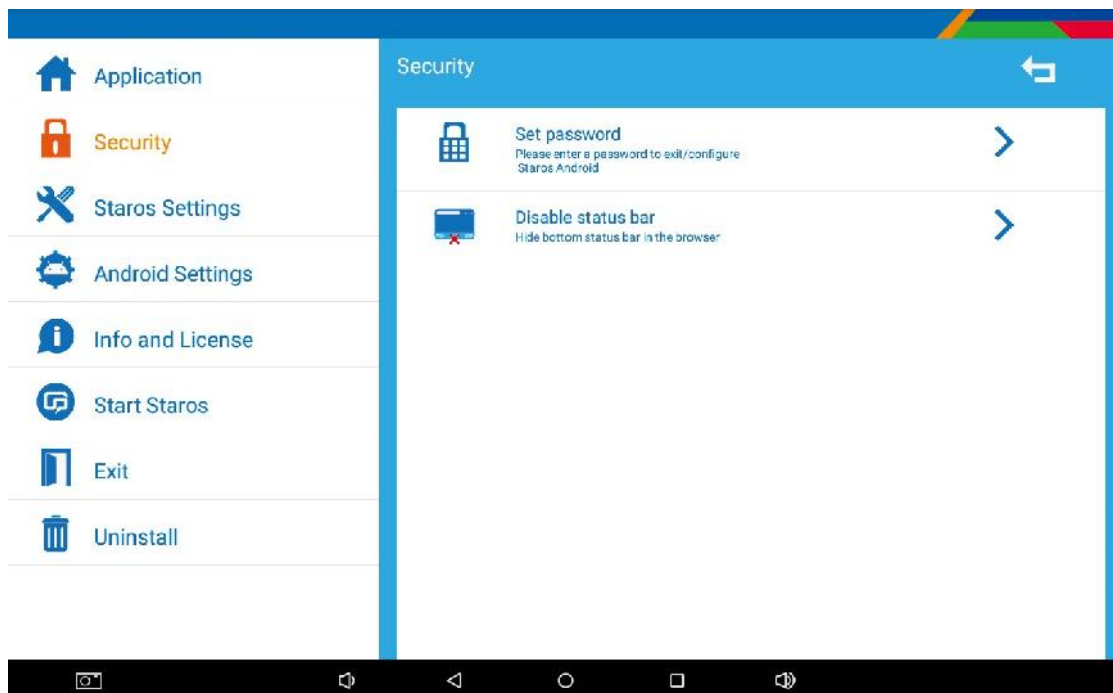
Application

Security

Staros Settings

Android Settings

Info and License

Start Staros

Exit

Uninstall

Security

Set password
Please enter a password to exit/configure Staros Android

Disable status bar
Hide bottom status bar in the browser